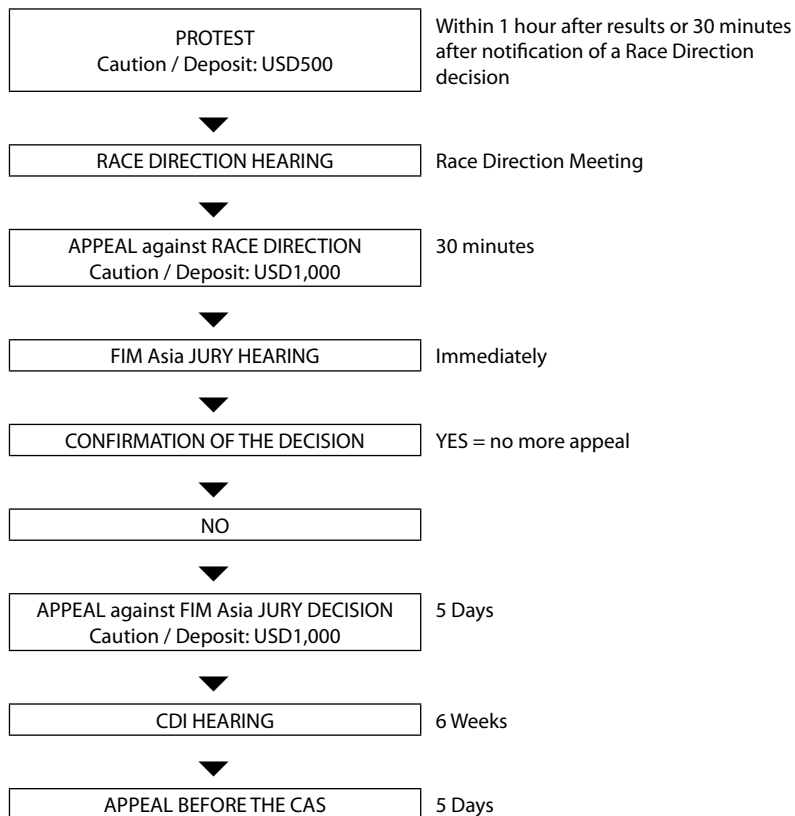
PROTEST
Caution / Deposit: USD500

Within 1 hour after results or 30 minutes after notification of a Race Direction decision

RACE DIRECTION HEARING

Race Direction Meeting

APPEAL against RACE DIRECTION
Caution / Deposit: USD1,000

30 minutes

FIM Asia JURY HEARING

Immediately

CONFIRMATION OF THE DECISION

YES = no more appeal

NO

APPEAL against FIM Asia JURY DECISION
Caution / Deposit: USD1,000

5 Days

CDI HEARING

6 Weeks

APPEAL BEFORE THE CAS

5 Days